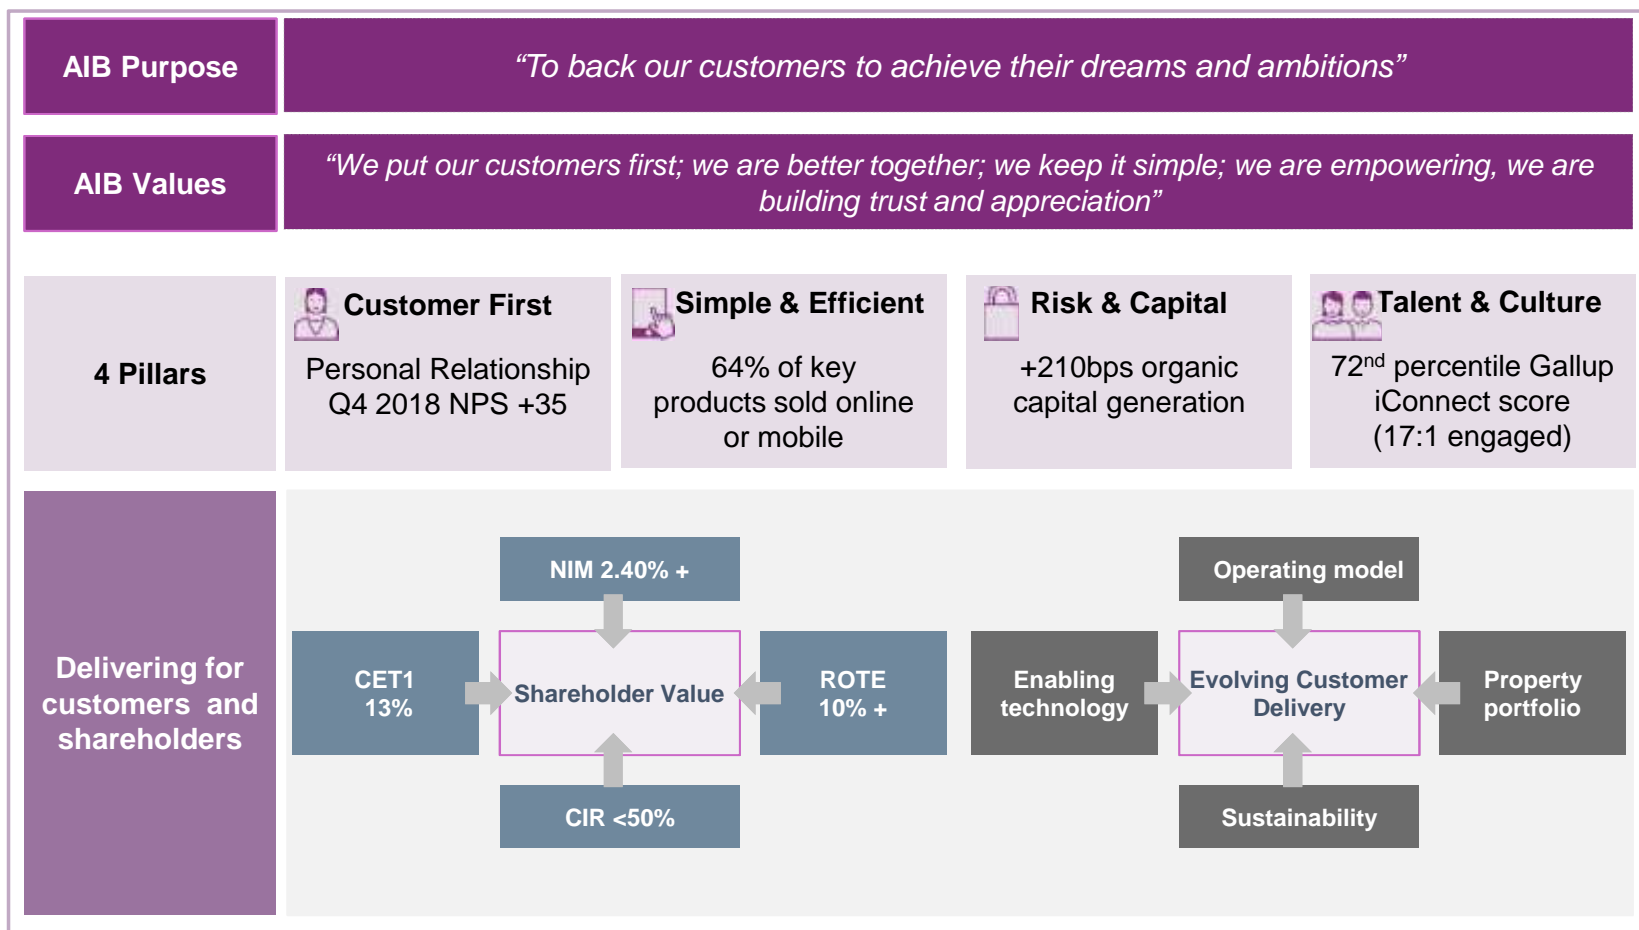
AIB Purpose

“To back our customers to achieve their dreams and ambitions”

AIB Values

“We put our customers first; we are better together; we keep it simple; we are empowering, we are building trust and appreciation”

4 Pillars

Customer First
Personal Relationship Q4 2018 NPS +35

Simple & Efficient
64% of key products sold online or mobile

Risk & Capital
+210bps organic capital generation

Talent & Culture
72$^{nd}$ percentile Gallup iConnect score (17:1 engaged)

Delivering for customers and shareholders

NIM 2.40% +

CET1 13%

Shareholder Value

ROTE 10% +

CIR <50%

Operating model

Enabling technology

Evolving Customer Delivery

Property portfolio

Sustainability